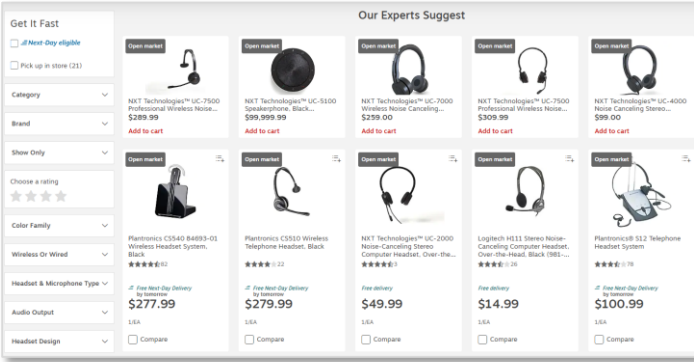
Get It Fast

Next-Day eligible

Pick up in store (21)

Category

Brand

Show Only

Choose a rating

Color Family

Wireless Or Wired

Headset & Microphone Type

Audio Output

Headset Design

Our Experts Suggest

Open market
NXT Technologies™ UC-7500 Professional Wireless Noise...
$289.99
Add to cart

Open market
NXT Technologies™ UC-5100 Speakerphone, Black...
$99,999.99
Add to cart

Open market
NXT Technologies™ UC-7000 Wireless Noise Canceling...
$259.00
Add to cart

Open market
NXT Technologies™ UC-7500 Professional Wireless Noise...
$309.99
Add to cart

Open market
NXT Technologies™ UC-4000 Noise Canceling Stereo...
$99.00
Add to cart

Open market
Plantronics CS540 84693-01 Wireless Headset System, Black
82
Free Next-Day Delivery by tomorrow
$277.99
1/EA
Compare

Open market
Plantronics CS510 Wireless Telephone Headset, Black
22
Free Next-Day Delivery by tomorrow
$279.99
1/EA
Compare

Open market
NXT Technologies™ UC-2000 Noise-Canceling Stereo Computer Headset, Over-the...
3
Free delivery
$49.99
1/EA
Compare

Open market
Logitech H111 Stereo Noise-Canceling Computer Headset, Over-the-Head, Black (981-...
26
Free delivery
$14.99
1/EA
Compare

Open market
Plantronics® S12 Telephone Headset System
78
Free Next-Day Delivery by tomorrow
$100.99
1/EA
Compare